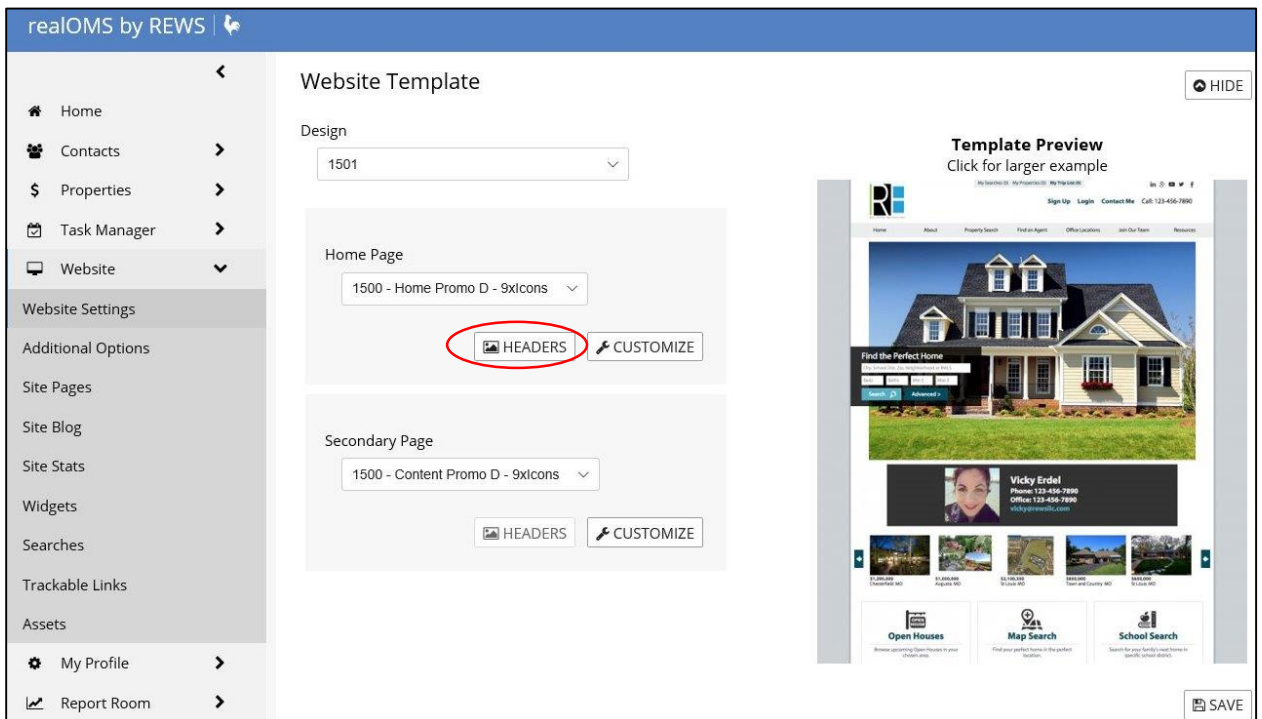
realOMS by REWS

Home
Contacts
Properties
Task Manager
Website
Website Settings
Additional Options
Site Pages
Site Blog
Site Stats
Widgets
Searches
Trackable Links
Assets
My Profile
Report Room

Website Template

HIDE

Design
1501

Home Page
1500 - Home Promo D - 9xIcons
HEADERS
CUSTOMIZE

Secondary Page
1500 - Content Promo D - 9xIcons
HEADERS
CUSTOMIZE

Template Preview
Click for larger example

Sign Up Login Contact Me Cell: 123-456-7890

Home About Property Search Find an Agent Office Locations Join Our Team Resources

Find the Perfect Home
Search Advanced >

Vicky Erdel
Phone: 123-456-7890
Office: 123-456-7890
vicky@rewsllc.com

Open Houses
Map Search
School Search

SAVE